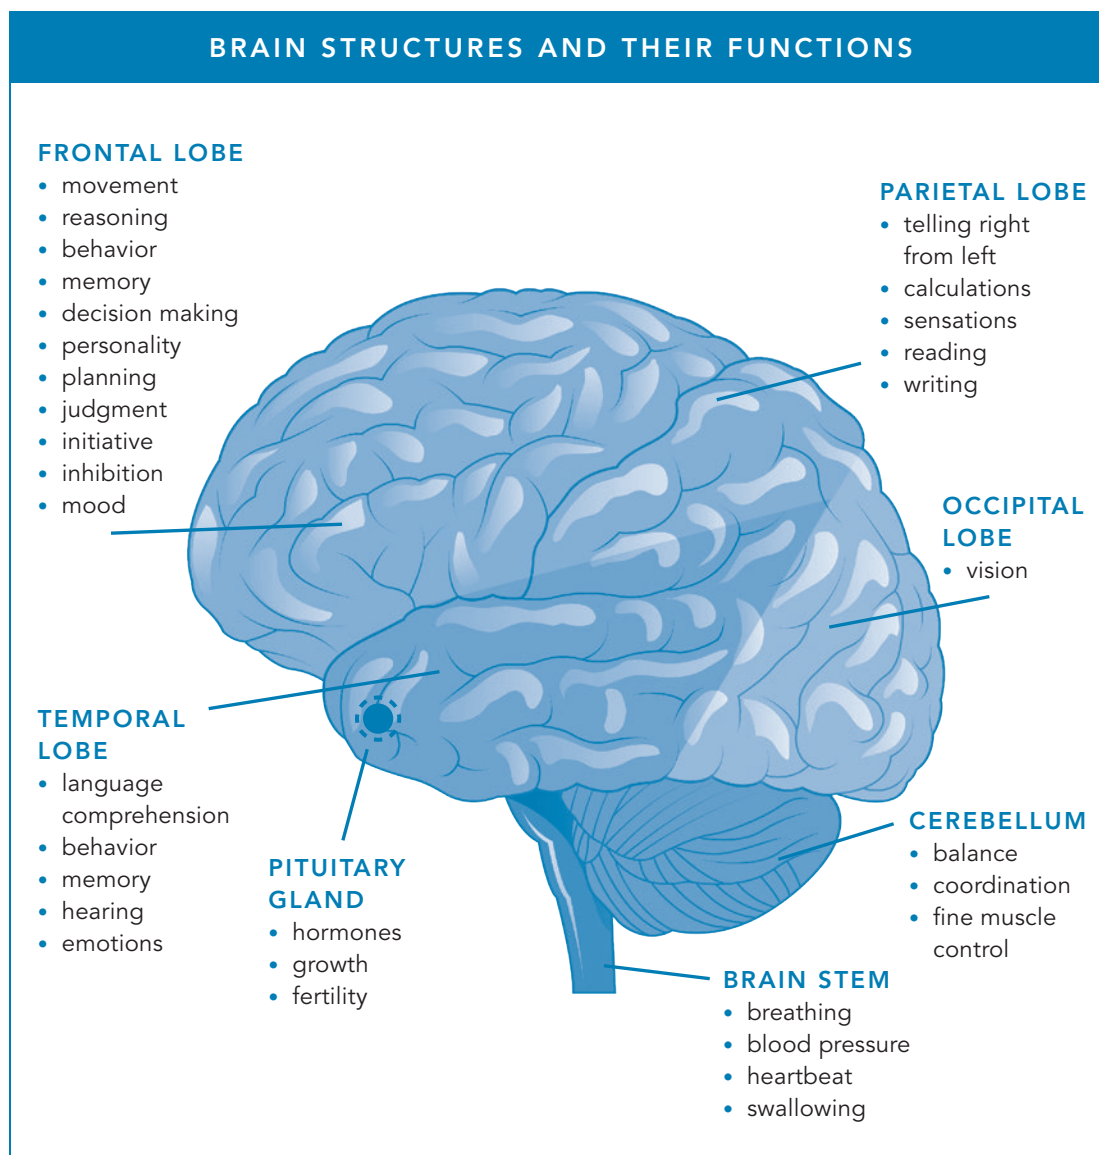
BRAIN STRUCTURES AND THEIR FUNCTIONS

FRONTAL LOBE
- movement
- reasoning
- behavior
- memory
- decision making
- personality
- planning
- judgment
- initiative
- inhibition
- mood

PARIETAL LOBE
- telling right from left
- calculations
- sensations
- reading
- writing

OCCIPITAL LOBE
- vision

TEMPORAL LOBE
- language comprehension
- behavior
- memory
- hearing
- emotions

PITUITARY GLAND
- hormones
- growth
- fertility

CEREBELLUM
- balance
- coordination
- fine muscle control

BRAIN STEM
- breathing
- blood pressure
- heartbeat
- swallowing